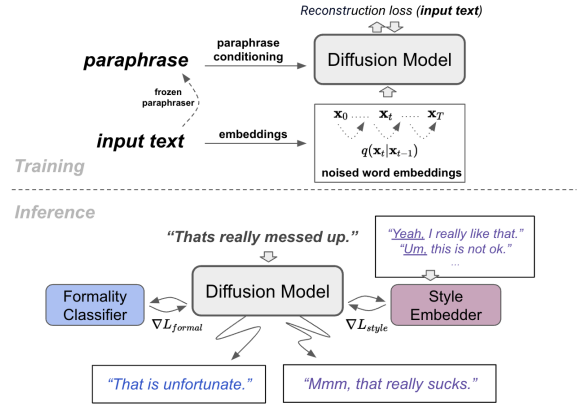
Reconstruction loss (**input text**)

**paraphrase**

paraphrase conditioning

Diffusion Model

frozen paraphraser

**input text**

embeddings

$\mathbf{x}_0$ $\mathbf{x}_t$ $\mathbf{x}_T$

$q(\mathbf{x}_t|\mathbf{x}_{t-1})$

noised word embeddings

Training

Inference

**"Thats really messed up."**

"Yeah, I really like that."
"Um, this is not ok."
...

Formality Classifier

Diffusion Model

Style Embedder

$\nabla L_{formal}$

$\nabla L_{style}$

"That is unfortunate."

"Mmm, that really sucks."